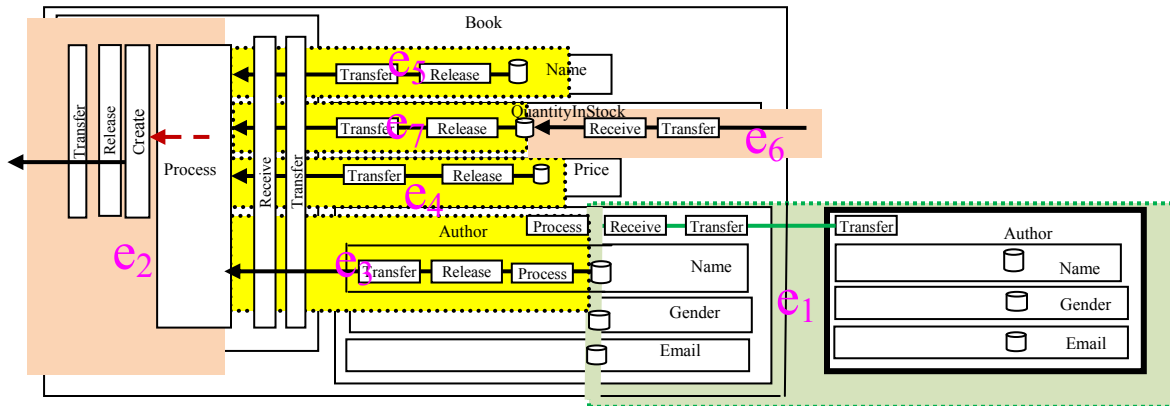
Book

Transfer Release Create Process Receive Transfer

Transfer $e_5$ Release Name

Transfer $e_7$ Release QuantityInStock Receive Transfer $e_6$

Transfer Release Price $e_4$

Author Process Receive Transfer

$e_2$

Transfer Release Process $e_3$ Name

Gender

Email

$e_1$

Transfer

Author

Name

Gender

Email